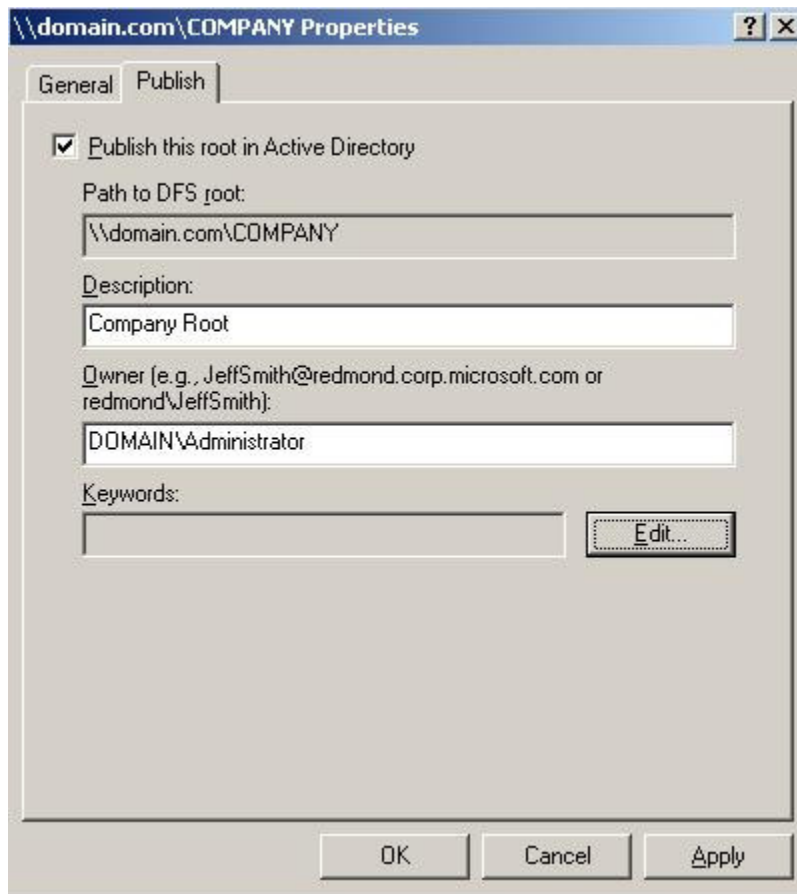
\\domain.com\COMPANY Properties

? X

General | Publish

☑ Publish this root in Active Directory

Path to DFS root:

\\domain.com\COMPANY

Description:

Company Root

Owner (e.g., JeffSmith@redmond.corp.microsoft.com or redmond\JeffSmith):

DOMAIN\Administrator

Keywords:

Edit...

OK | Cancel | Apply